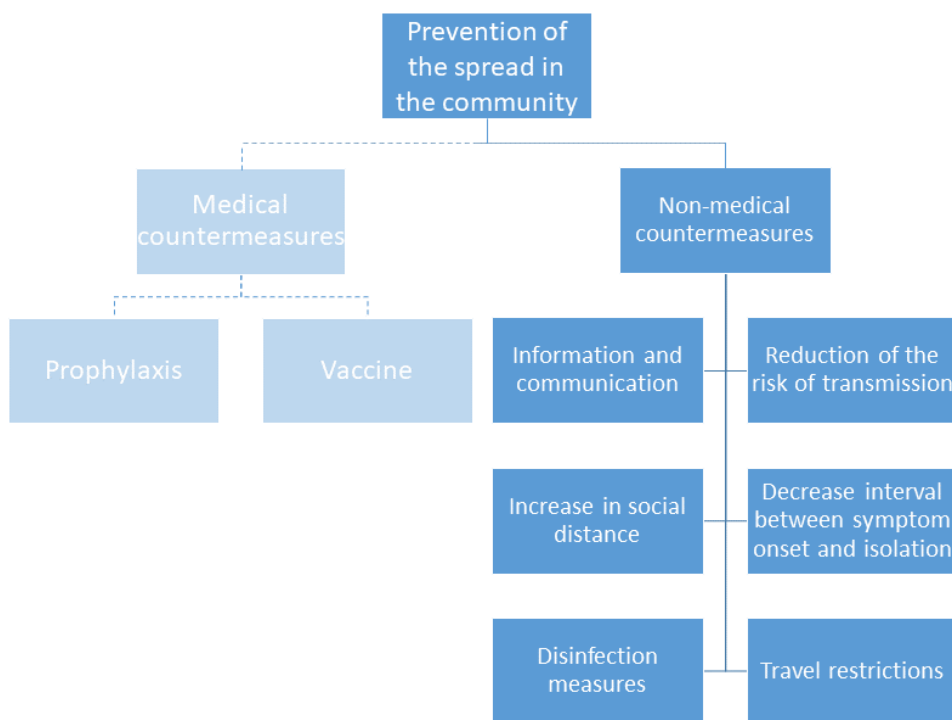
Prevention of the spread in the community

Medical countermeasures

Prophylaxis

Vaccine

Non-medical countermeasures

Information and communication

Reduction of the risk of transmission

Increase in social distance

Decrease interval between symptom onset and isolation

Disinfection measures

Travel restrictions